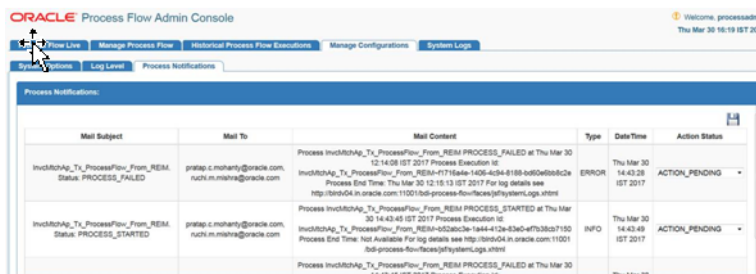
ORACLE Process Flow Admin Console

Welcome, processadm

Thu Mar 30 16:19 IST 20

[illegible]Flow Live | Manage Process Flow | Historical Process Flow Executions | Manage Configurations | System Logs

Syst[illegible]ations | Log Level | Process Notifications

Process Notifications:

| Mail Subject | Mail To | Mail Content | Type | DateTime | Action Status |
|---|---|---|---|---|---|
| InvcMtchAp_Tx_ProcessFlow_From_REIM. Status: PROCESS_FAILED | pratap.c.mohanty@oracle.com, ruchi.m.mishra@oracle.com | Process InvcMtchAp_Tx_ProcessFlow_From_REIM PROCESS_FAILED at Thu Mar 30 12:14:08 IST 2017 Process Execution Id: InvcMtchAp_Tx_ProcessFlow_From_REIM~f1716a4e-1406-4c94-8188-bd60e6bb8c2e Process End Time: Thu Mar 30 12:15:13 IST 2017 For log details see http://birdv04.in.oracle.com:11001/bdi-process-flow/faces/jsf/systemLogs.xhtml | ERROR | Thu Mar 30 14:43:28 IST 2017 | ACTION_PENDING |
| InvcMtchAp_Tx_ProcessFlow_From_REIM. Status: PROCESS_STARTED | pratap.c.mohanty@oracle.com, ruchi.m.mishra@oracle.com | Process InvcMtchAp_Tx_ProcessFlow_From_REIM PROCESS_STARTED at Thu Mar 30 14:43:45 IST 2017 Process Execution Id: InvcMtchAp_Tx_ProcessFlow_From_REIM~b52abc3e-1a44-412e-83e0-ef7b38cb7150 Process End Time: Not Available For log details see http://birdv04.in.oracle.com:11001 /bdi-process-flow/faces/jsf/systemLogs.xhtml | INFO | Thu Mar 30 14:43:49 IST 2017 | ACTION_PENDING |
| | | Process InvcMtchAp_Tx_ProcessFlow_From_REIM PROCESS_FAILED at Thu Mar 30 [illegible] | | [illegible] | |